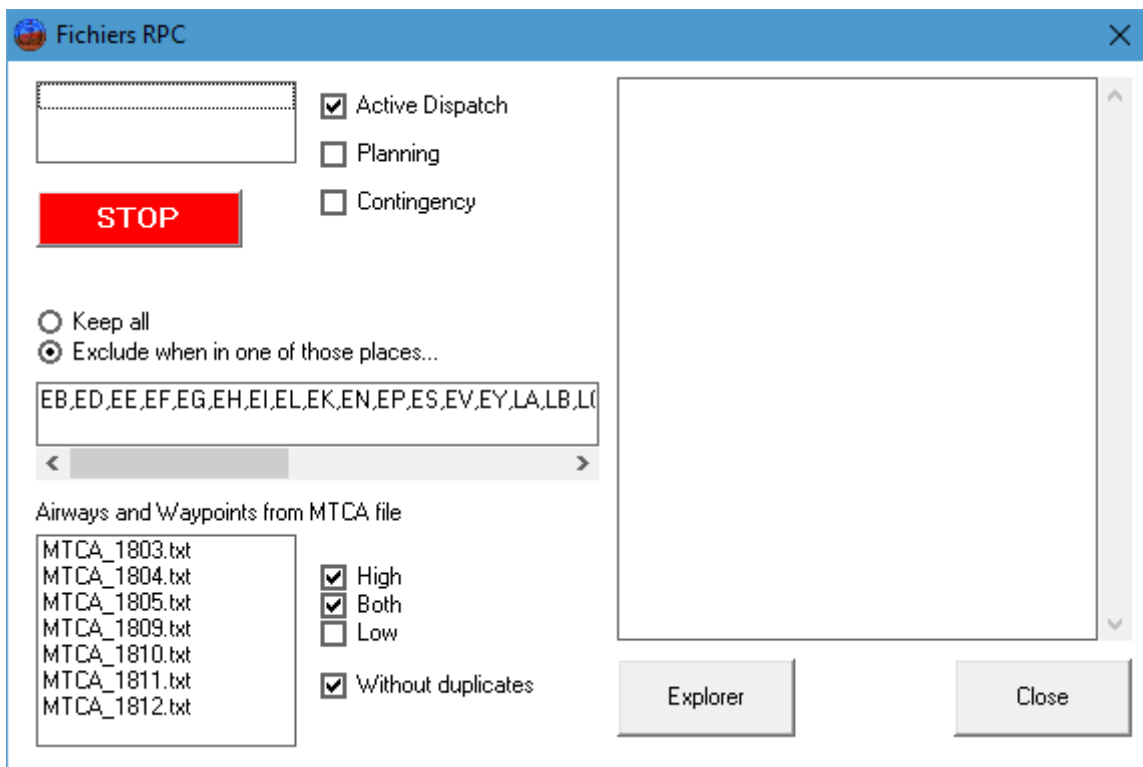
Fichiers RPC

STOP

Active Dispatch
Planning
Contingency

Keep all
Exclude when in one of those places...

EB,ED,EE,EF,EG,EH,EI,EL,EK,EN,EP,ES,EV,EY,LA,LB,L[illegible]

Airways and Waypoints from MTCA file

MTCA_1803.txt
MTCA_1804.txt
MTCA_1805.txt
MTCA_1809.txt
MTCA_1810.txt
MTCA_1811.txt
MTCA_1812.txt

High
Both
Low

Without duplicates

Explorer

Close